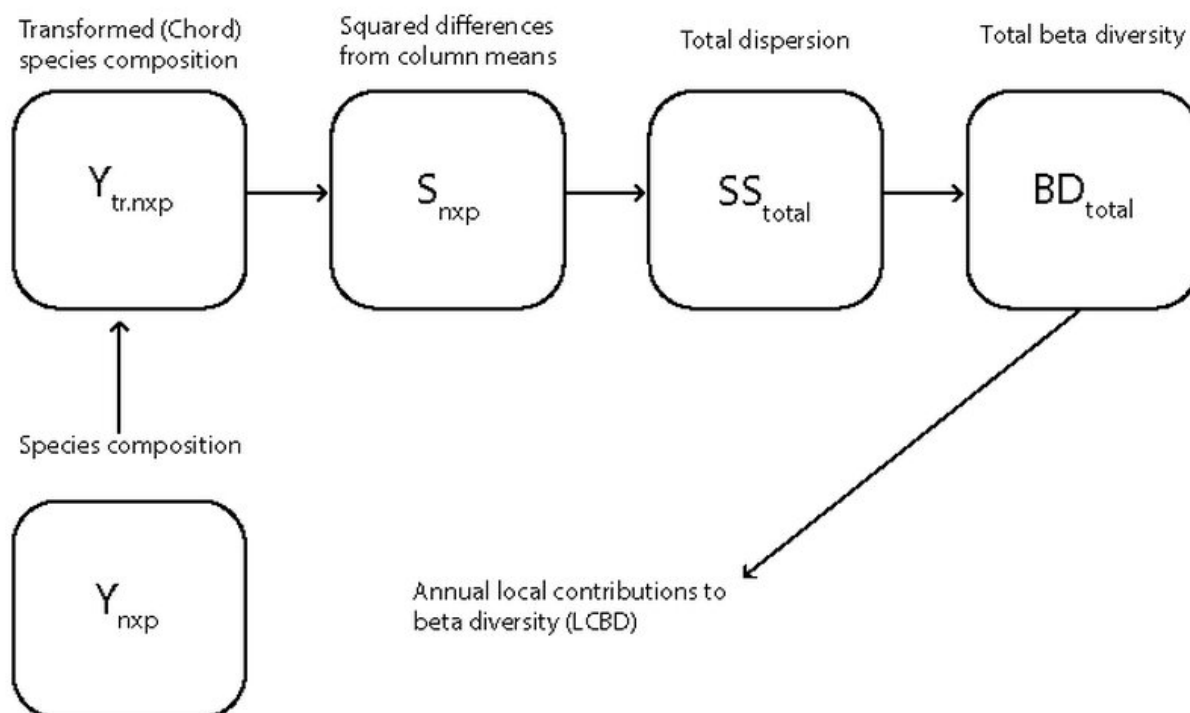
Transformed (Chord) species composition

$Y_{tr.nxp}$

Squared differences from column means

$S_{nxp}$

Total dispersion

$SS_{total}$

Total beta diversity

$BD_{total}$

Species composition

$Y_{nxp}$

Annual local contributions to beta diversity (LCBD)